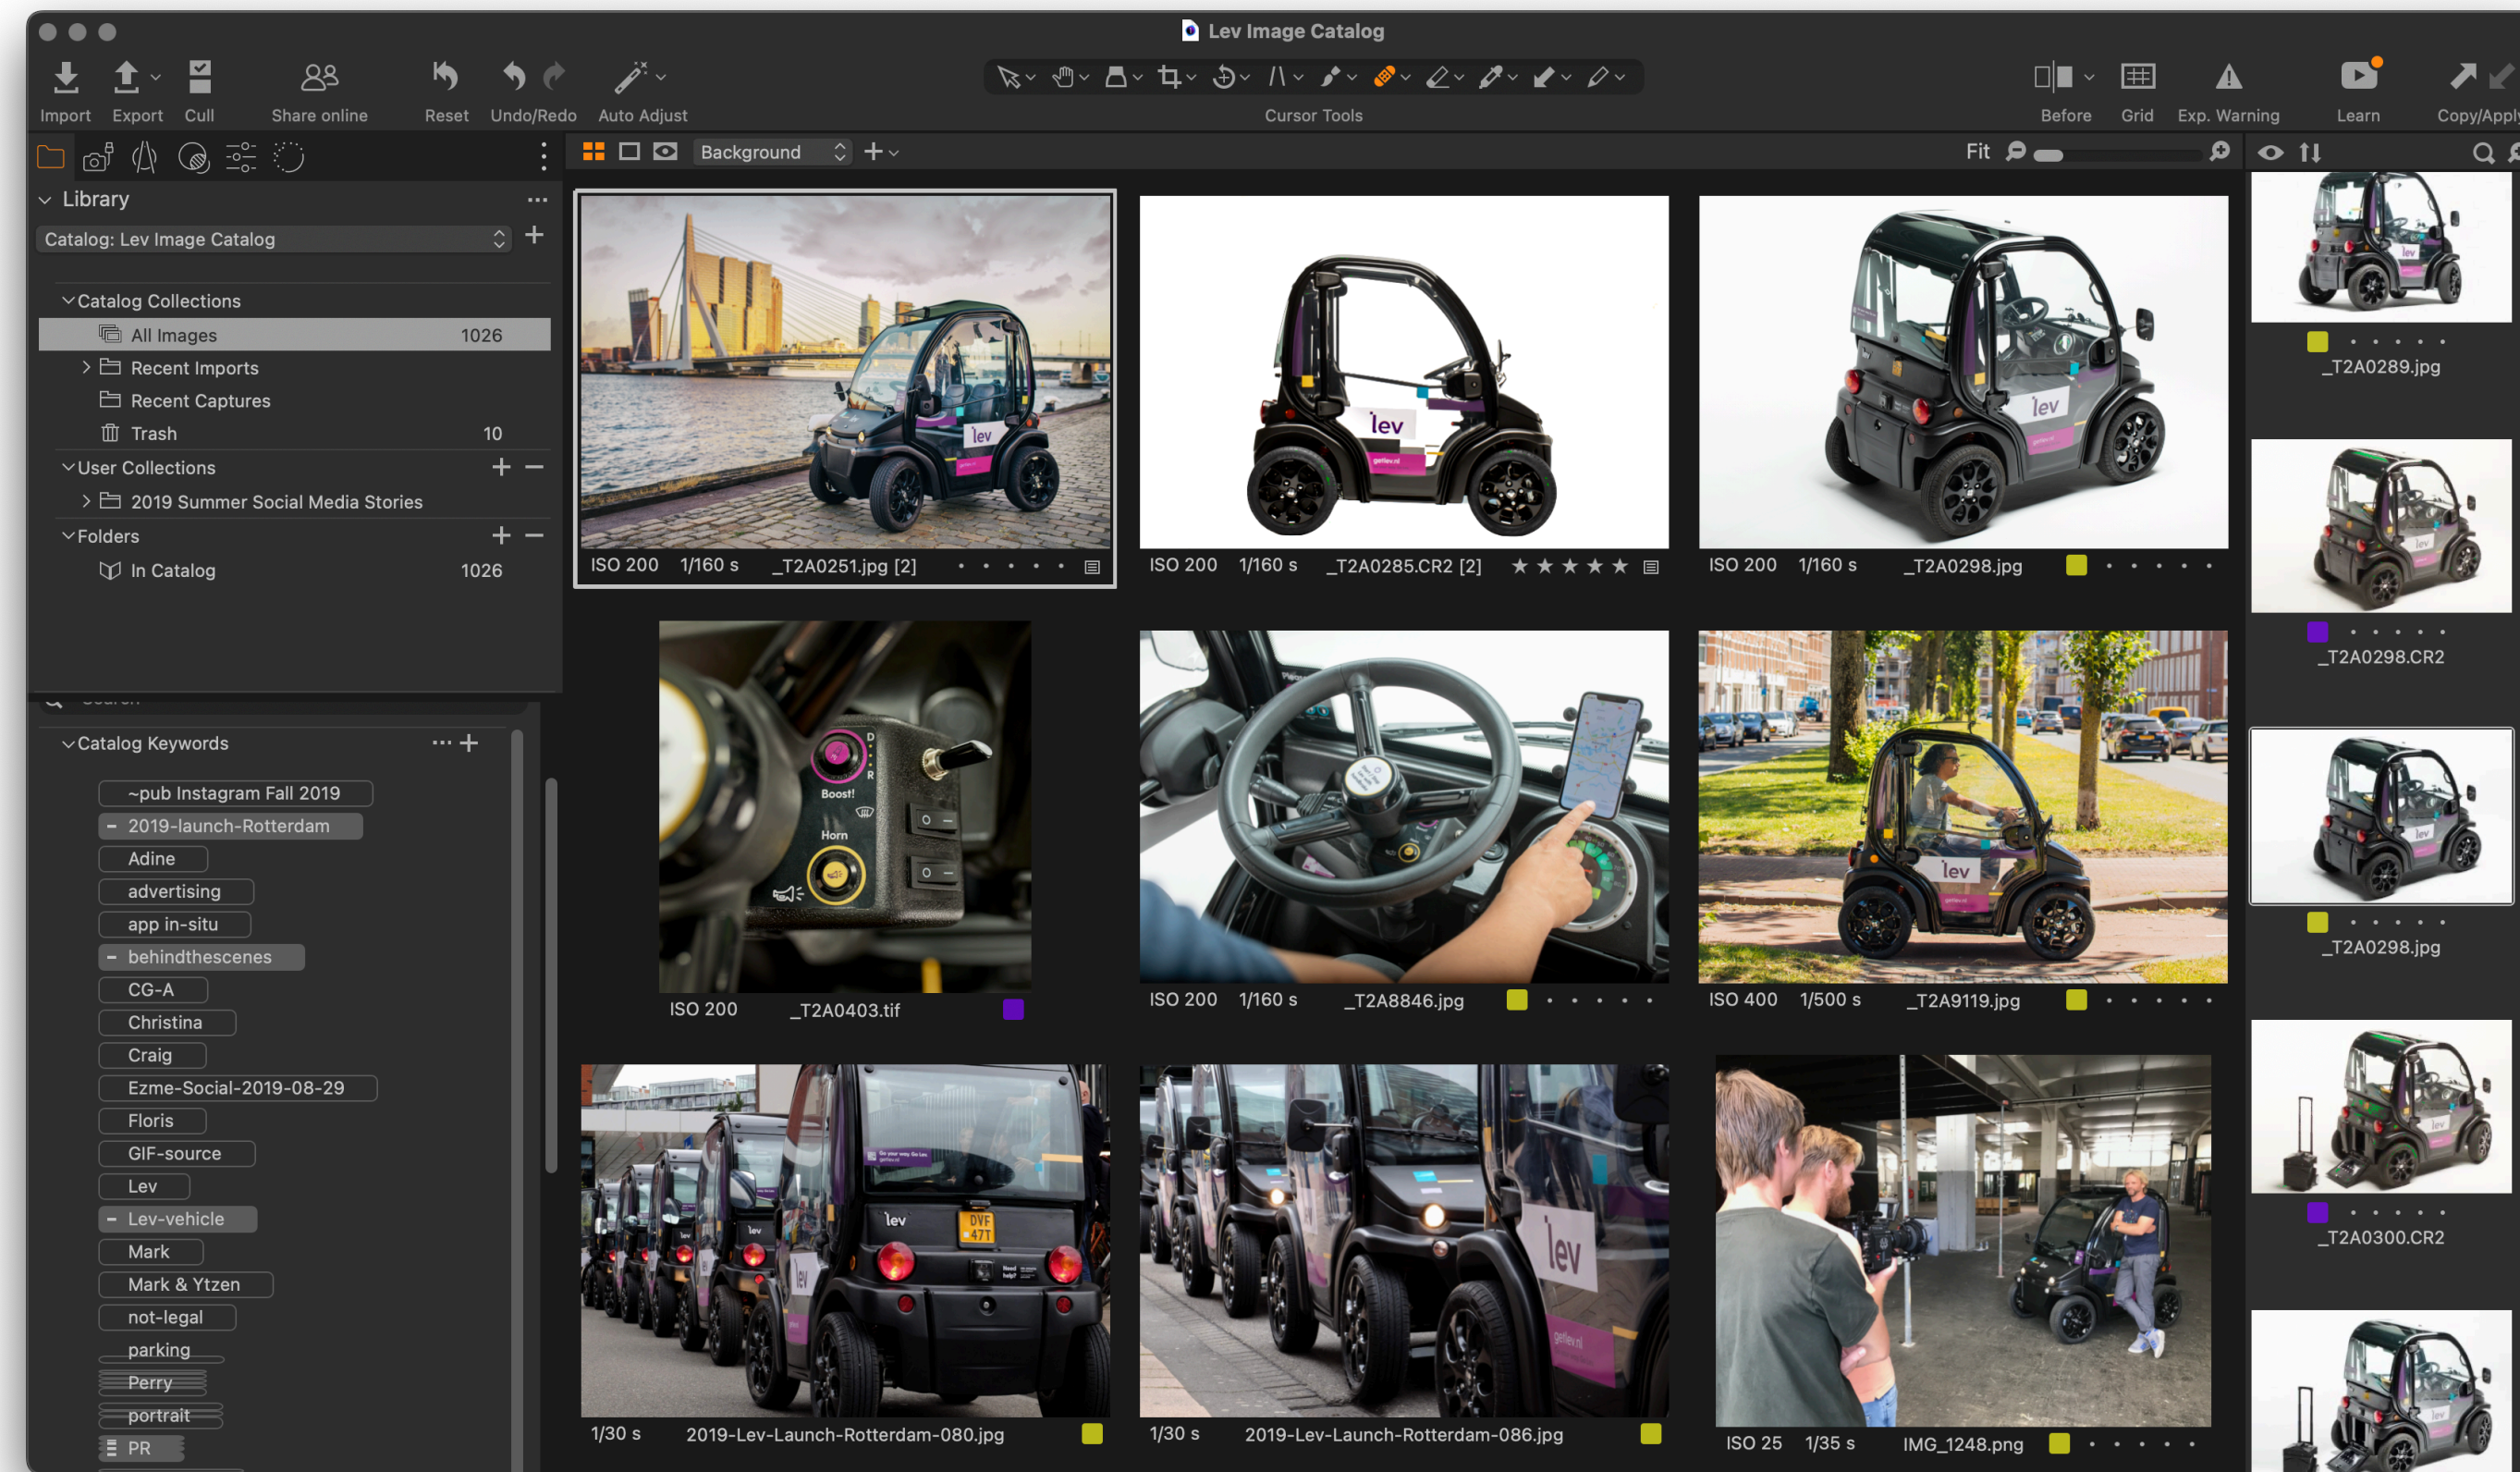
Lev Image Catalog

Import Export Cull Share online Reset Undo/Redo Auto Adjust Cursor Tools Before Grid Exp. Warning Learn Copy/Appl

Background Fit

Library
Catalog: Lev Image Catalog
Catalog Collections
All Images 1026
Recent Imports
Recent Captures
Trash 10
User Collections
2019 Summer Social Media Stories
Folders
In Catalog 1026

Catalog Keywords
~pub Instagram Fall 2019
2019-launch-Rotterdam
Adine
advertising
app in-situ
behindthescenes
CG-A
Christina
Craig
Ezme-Social-2019-08-29
Floris
GIF-source
Lev
Lev-vehicle
Mark
Mark & Ytzen
not-legal
parking
Perry
portrait
PR

ISO 200 1/160 s _T2A0251.jpg [2]
ISO 200 1/160 s _T2A0285.CR2 [2]
ISO 200 1/160 s _T2A0298.jpg
ISO 200 _T2A0403.tif
ISO 200 1/160 s _T2A8846.jpg
ISO 400 1/500 s _T2A9119.jpg
1/30 s 2019-Lev-Launch-Rotterdam-080.jpg
1/30 s 2019-Lev-Launch-Rotterdam-086.jpg
ISO 25 1/35 s IMG_1248.png

_T2A0289.jpg
_T2A0298.CR2
_T2A0298.jpg
_T2A0300.CR2

lev
Boost!
Horn